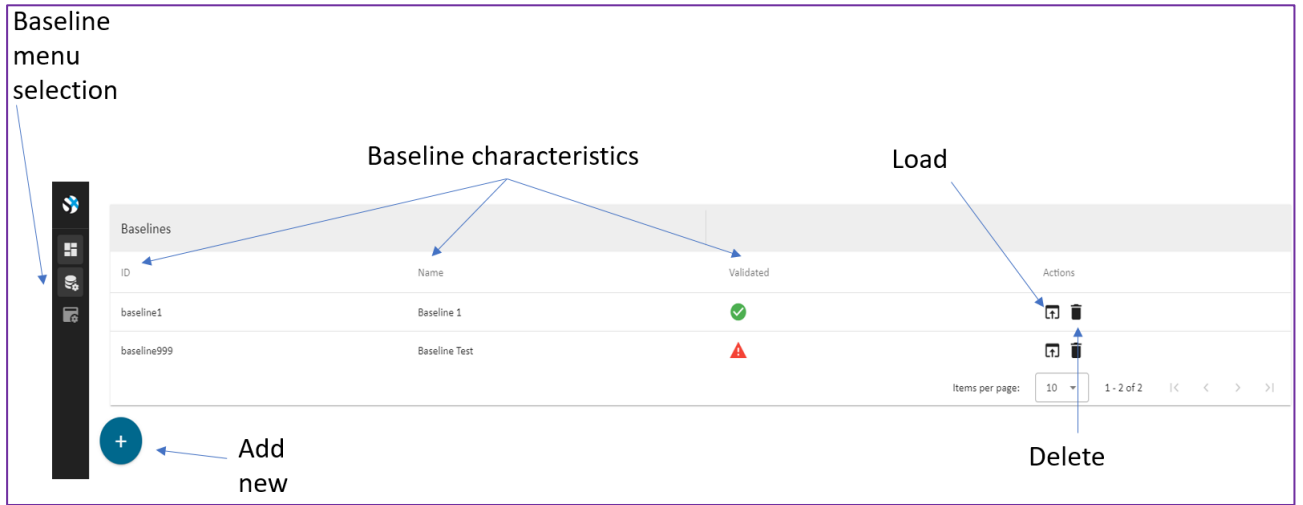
Baseline menu selection

Baseline characteristics

Load

Baselines

| ID | Name | Validated | Actions |
|---|---|---|---|
| baseline1 | Baseline 1 | | |
| baseline999 | Baseline Test | | |

Items per page: 10 1 - 2 of 2

+

Add new

Delete